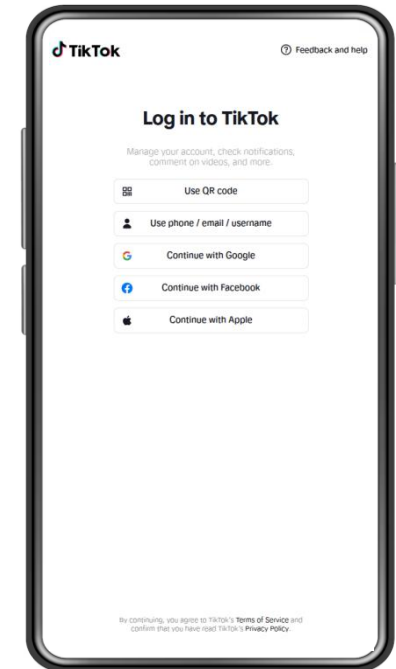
TikTok

Feedback and help

Log in to TikTok

Manage your account, check notifications, comment on videos, and more.

Use QR code

Use phone / email / username

Continue with Google

Continue with Facebook

Continue with Apple

By continuing, you agree to TikTok's Terms of Service and confirm that you have read TikTok's Privacy Policy.